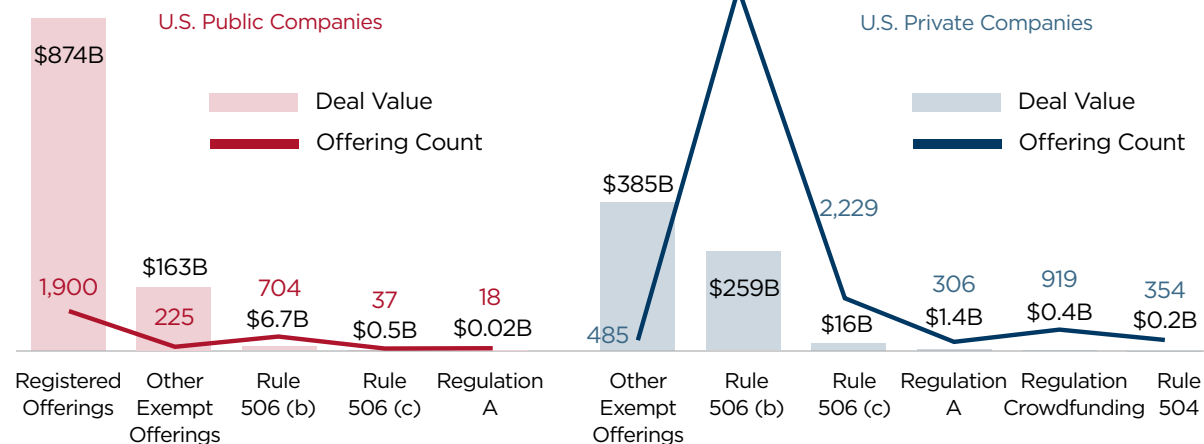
U.S. Public Companies

$874B

Deal Value

Offering Count

$163B

1,900

225

704

$6.7B

37

$0.5B

18

$0.02B

Registered Offerings

Other Exempt Offerings

Rule 506 (b)

Rule 506 (c)

Regulation A

U.S. Private Companies

Deal Value

Offering Count

$385B

2,229

$259B

485

$16B

306

$1.4B

919

$0.4B

354

$0.2B

Other Exempt Offerings

Rule 506 (b)

Rule 506 (c)

Regulation A

Regulation Crowdfunding

Rule 504